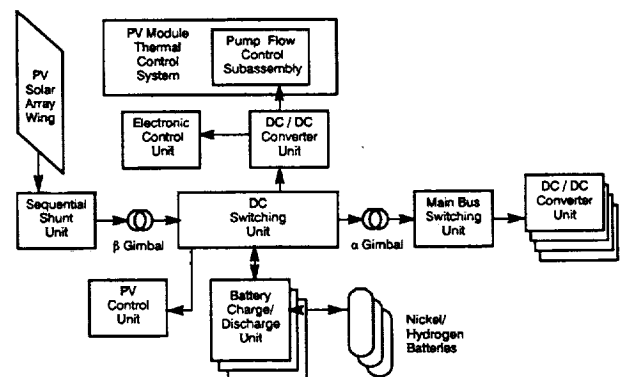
PV Solar Array Wing

PV Module Thermal Control System

Pump Flow Control Subassembly

Electronic Control Unit

DC / DC Converter Unit

Sequential Shunt Unit

β Gimbal

DC Switching Unit

α Gimbal

Main Bus Switching Unit

DC / DC Converter Unit

PV Control Unit

Battery Charge/ Discharge Unit

Nickel/ Hydrogen Batteries